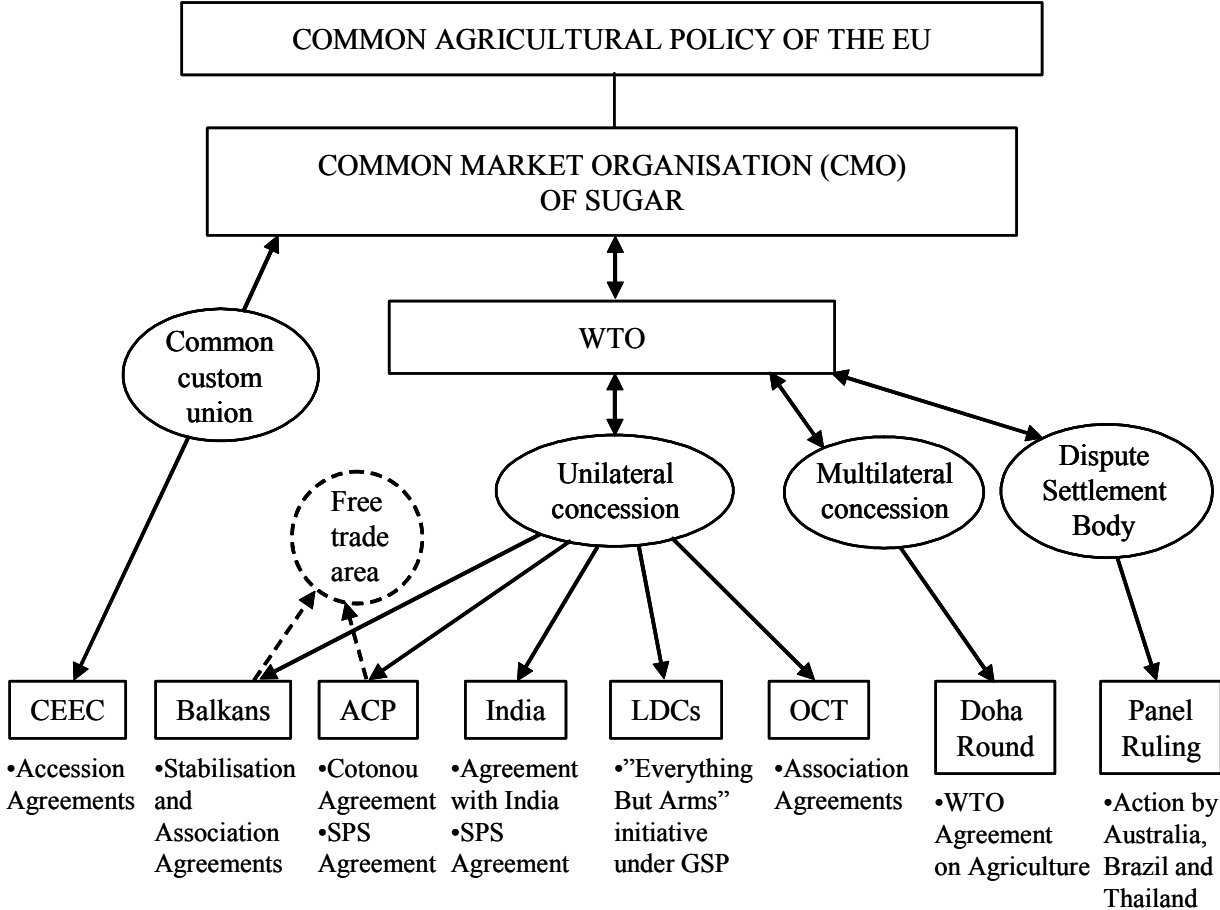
COMMON AGRICULTURAL POLICY OF THE EU

COMMON MARKET ORGANISATION (CMO) OF SUGAR

WTO

Common custom union

Free trade area

Unilateral concession

Multilateral concession

Dispute Settlement Body

CEEC

•Accession Agreements

Balkans

•Stabilisation and Association Agreements

ACP

•Cotonou Agreement
•SPS Agreement

India

•Agreement with India
•SPS Agreement

LDCs

•"Everything But Arms" initiative under GSP

OCT

•Association Agreements

Doha Round

•WTO Agreement on Agriculture

Panel Ruling

•Action by Australia, Brazil and Thailand